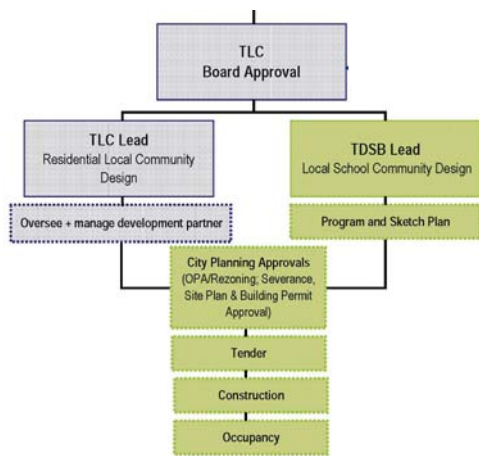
TLC
Board Approval

TLC Lead
Residential Local Community Design

TDSB Lead
Local School Community Design

Oversee + manage development partner

Program and Sketch Plan

City Planning Approvals (OPA/Rezoning; Severance, Site Plan & Building Permit Approval)

Tender

Construction

Occupancy